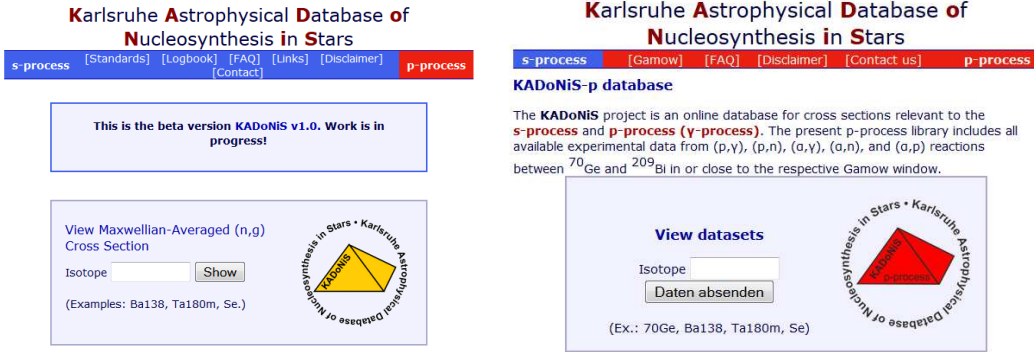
Karlsruhe Astrophysical Database of Nucleosynthesis in Stars

s-process [Standards] [Logbook] [FAQ] [Links] [Disclaimer] [Contact] p-process

This is the beta version KADoNiS v1.0. Work is in progress!

View Maxwellian-Averaged (n,g) Cross Section

Isotope Show

(Examples: Ba138, Ta180m, Se.)

Karlsruhe Astrophysical Database of Nucleosynthesis in Stars • KADoNiS

Karlsruhe Astrophysical Database of Nucleosynthesis in Stars

s-process [Gamow] [FAQ] [Disclaimer] [Contact us] p-process

KADoNiS-p database

The KADoNiS project is an online database for cross sections relevant to the s-process and p-process (γ-process). The present p-process library includes all available experimental data from (p,γ), (p,n), (α,γ), (α,n), and (α,p) reactions between $^{70}$Ge and $^{209}$Bi in or close to the respective Gamow window.

View datasets

Isotope

Daten absenden

(Ex.: 70Ge, Ba138, Ta180m, Se)

Karlsruhe Astrophysical Database of Nucleosynthesis in Stars • KADoNiS p-process